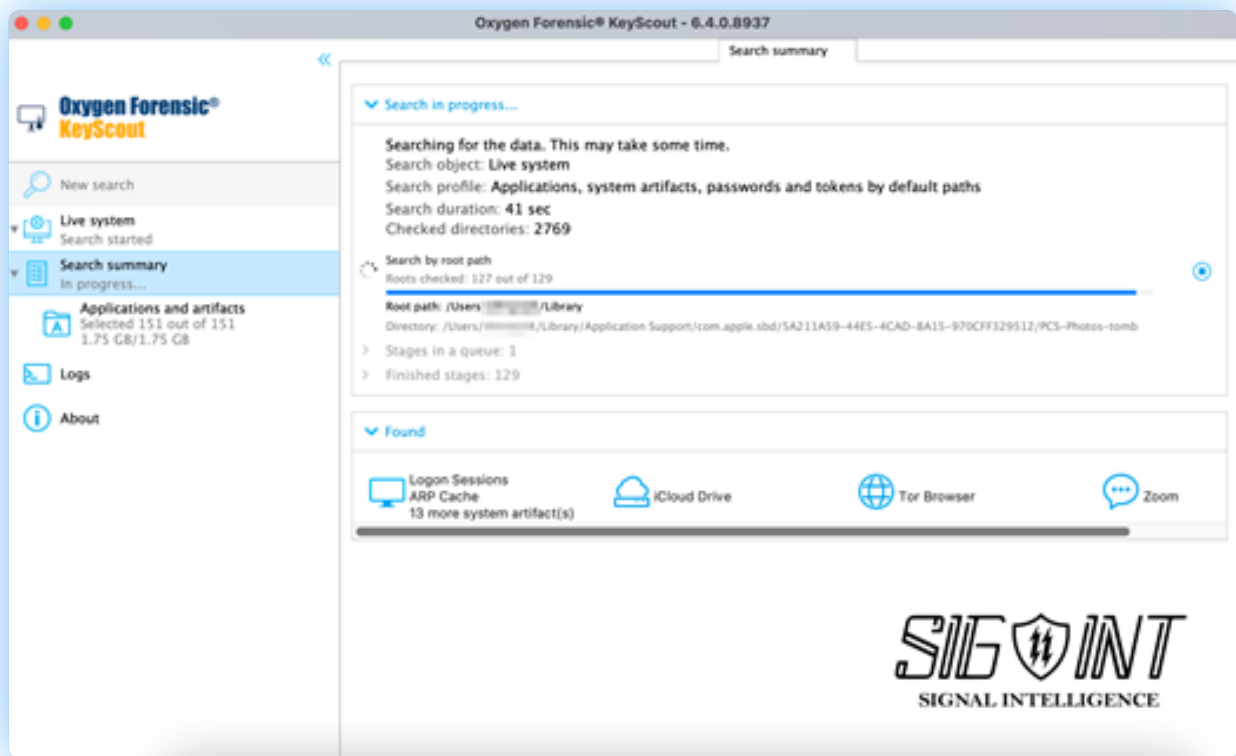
Oxygen Forensic® KeyScout - 6.4.0.8937

Search summary

Oxygen Forensic®
KeyScout

New search

Live system
Search started

Search summary
In progress...

Applications and artifacts
Selected 151 out of 151
1.75 GB/1.75 GB

Logs

About

Search in progress...

Searching for the data. This may take some time.
Search object: Live system
Search profile: Applications, system artifacts, passwords and tokens by default paths
Search duration: 41 sec
Checked directories: 2769

Search by root path
Roots checked: 127 out of 129

Root path: /Users/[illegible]/Library
Directory: /Users/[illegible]/Library/Application Support/com.apple.sbd/SA211A59-44E5-4CAD-8A15-970CFF329512/PCS-Photos-tomb

Stages in a queue: 1
Finished stages: 129

Found

Logon Sessions
ARP Cache
13 more system artifact(s)

iCloud Drive

Tor Browser

Zoom

SIGINT
SIGNAL INTELLIGENCE